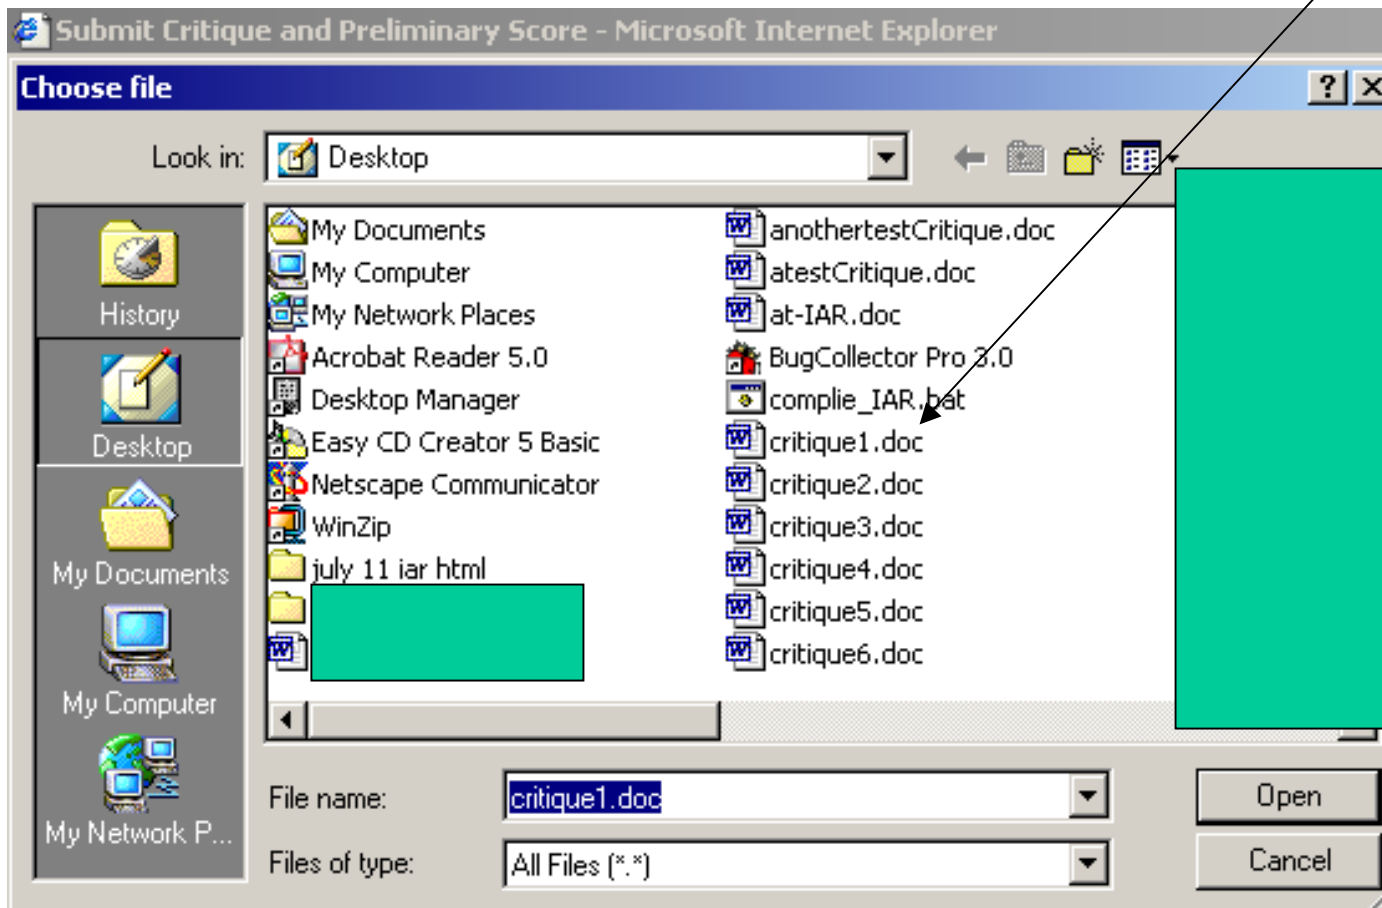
Submit Critique and Preliminary Score - Microsoft Internet Explorer

Choose file

? X

Look in: Desktop

History

Desktop

My Documents

My Computer

My Network P...

My Documents
My Computer
My Network Places
Acrobat Reader 5.0
Desktop Manager
Easy CD Creator 5 Basic
Netscape Communicator
WinZip
july 11 iar html

anothertestCritique.doc
atestCritique.doc
at-IAR.doc
BugCollector Pro 3.0
complie_IAR.bat
critique1.doc
critique2.doc
critique3.doc
critique4.doc
critique5.doc
critique6.doc

File name: critique1.doc

Files of type: All Files (*.*)

Open

Cancel